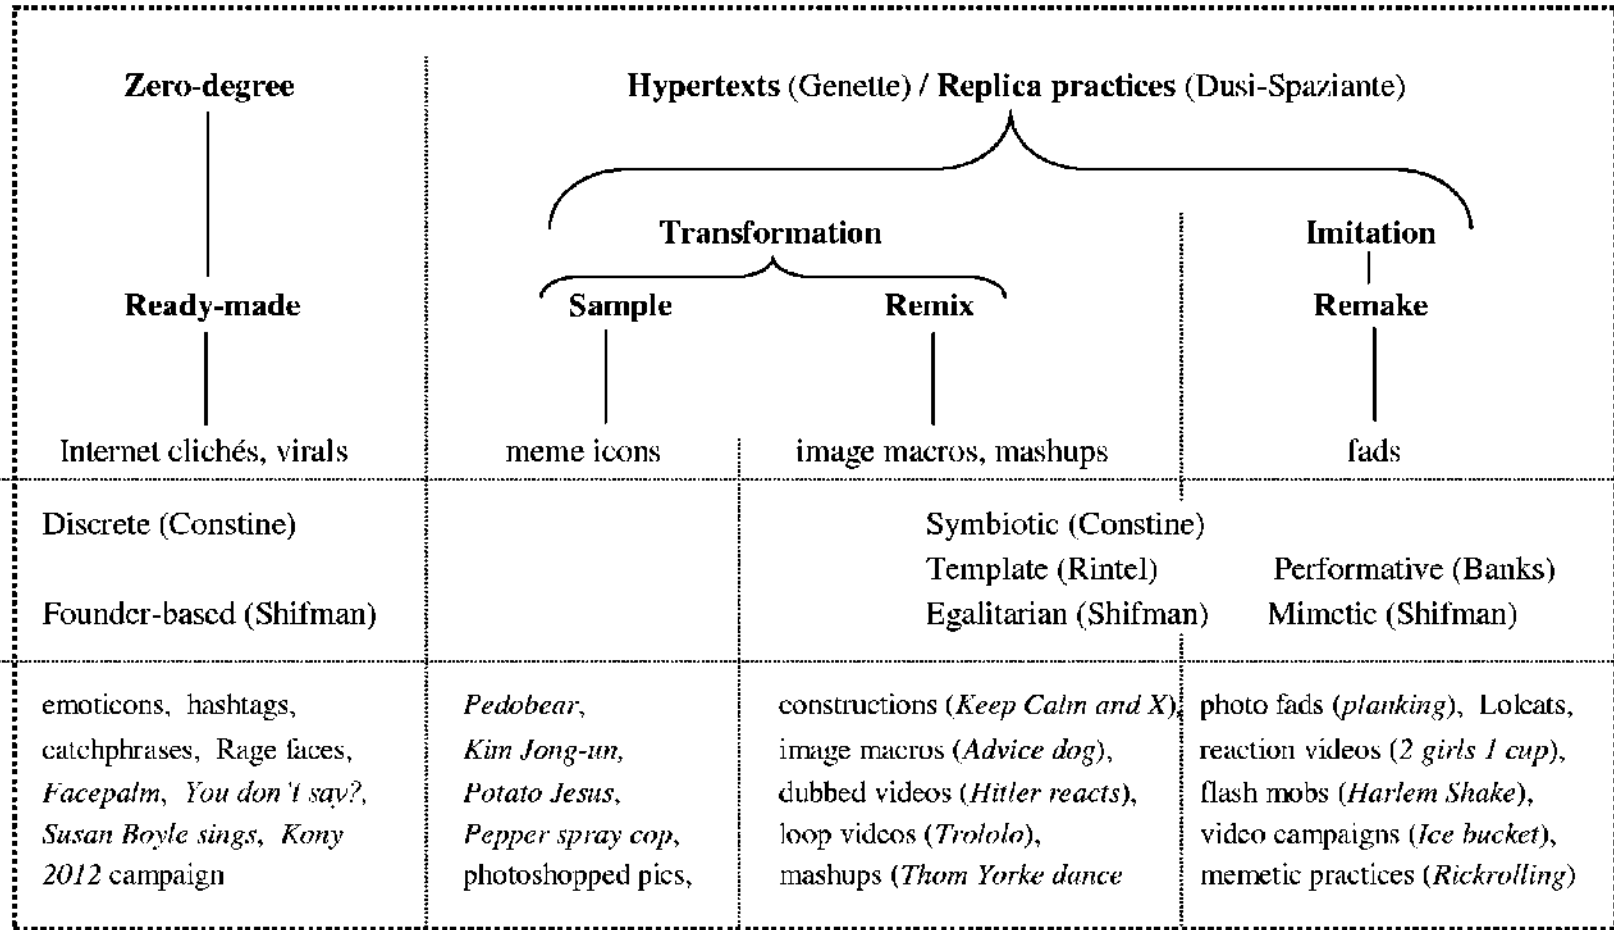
Zero-degree

Hypertexts (Genette) / Replica practices (Dusi-Spaziante)

Transformation

Imitation

Ready-made

Sample

Remix

Remake

Internet clichés, virals

meme icons

image macros, mashups

fads

Discrete (Constine)

Founder-based (Shifman)

Symbiotic (Constine)
Template (Rintel)
Egalitarian (Shifman)

Performative (Banks)
Mimetic (Shifman)

emoticons, hashtags, catchphrases, Rage faces, *Facepalm*, *You don't say?*, *Susan Boyle sings*, *Kony 2012* campaign

*Pedobear*, *Kim Jong-un*, *Potato Jesus*, *Pepper spray cop*, photoshopped pics,

constructions (*Keep Calm and X*), image macros (*Advice dog*), dubbed videos (*Hitler reacts*), loop videos (*Trololo*), mashups (*Thom Yorke dance*

photo fads (*planking*), Lolcats, reaction videos (*2 girls 1 cup*), flash mobs (*Harlem Shake*), video campaigns (*Ice bucket*), memetic practices (*Rickrolling*)